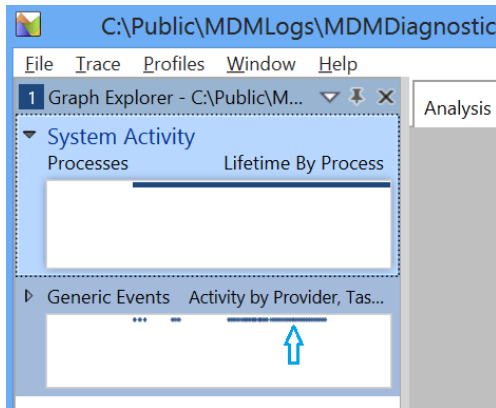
C:\Public\MDMLogs\MDMDiagnostic

File Trace Profiles Window Help

1 Graph Explorer - C:\Public\M...

Analysis

System Activity

Processes Lifetime By Process

Generic Events Activity by Provider, Tas...